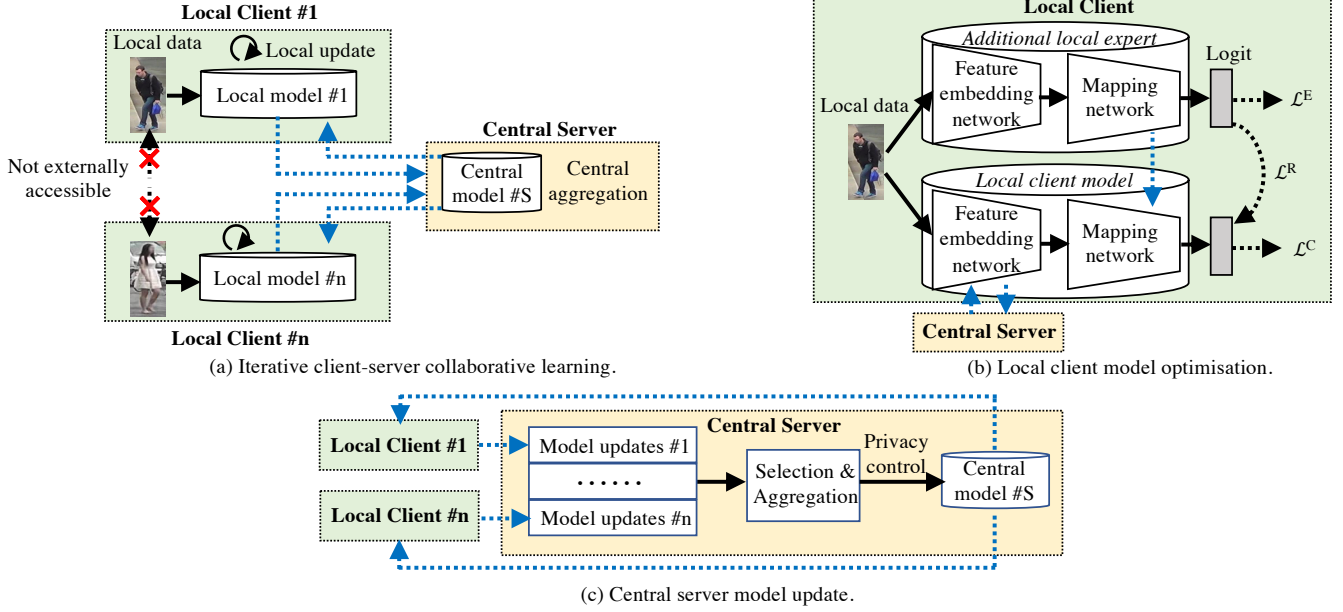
Local Client #1

Local data

Local update

Local model #1

Not externally accessible

Central Server

Central model #S

Central aggregation

Local model #n

Local Client #n

(a) Iterative client-server collaborative learning.

Local Client

Additional local expert

Logit

Local data

Feature embedding network

Mapping network

$\mathcal{L}^{E}$

$\mathcal{L}^{R}$

Local client model

Feature embedding network

Mapping network

$\mathcal{L}^{C}$

Central Server

(b) Local client model optimisation.

Central Server

Local Client #1

Model updates #1

......

Model updates #n

Local Client #n

Selection & Aggregation

Privacy control

Central model #S

(c) Central server model update.